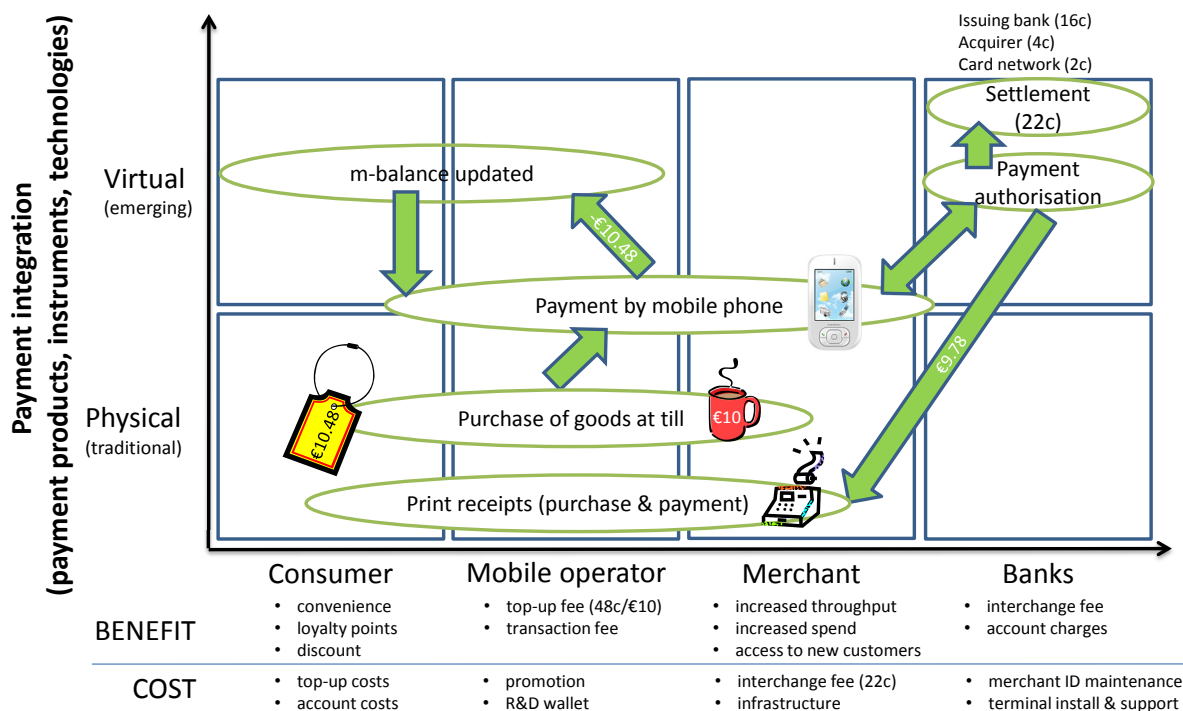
Payment integration
(payment products, instruments, technologies)

Issuing bank (16c)
Acquirer (4c)
Card network (2c)

Settlement
(22c)

Virtual
(emerging)

m-balance updated

-€10.48

Payment
authorisation

Payment by mobile phone

€9.78

Physical
(traditional)

€10.48

Purchase of goods at till

€10

Print receipts (purchase & payment)

Consumer
Mobile operator
Merchant
Banks

BENEFIT

- convenience
- loyalty points
- discount

- top-up fee (48c/€10)
- transaction fee

- increased throughput
- increased spend
- access to new customers

- interchange fee
- account charges

COST

- top-up costs
- account costs

- promotion
- R&D wallet

- interchange fee (22c)
- infrastructure

- merchant ID maintenance
- terminal install & support